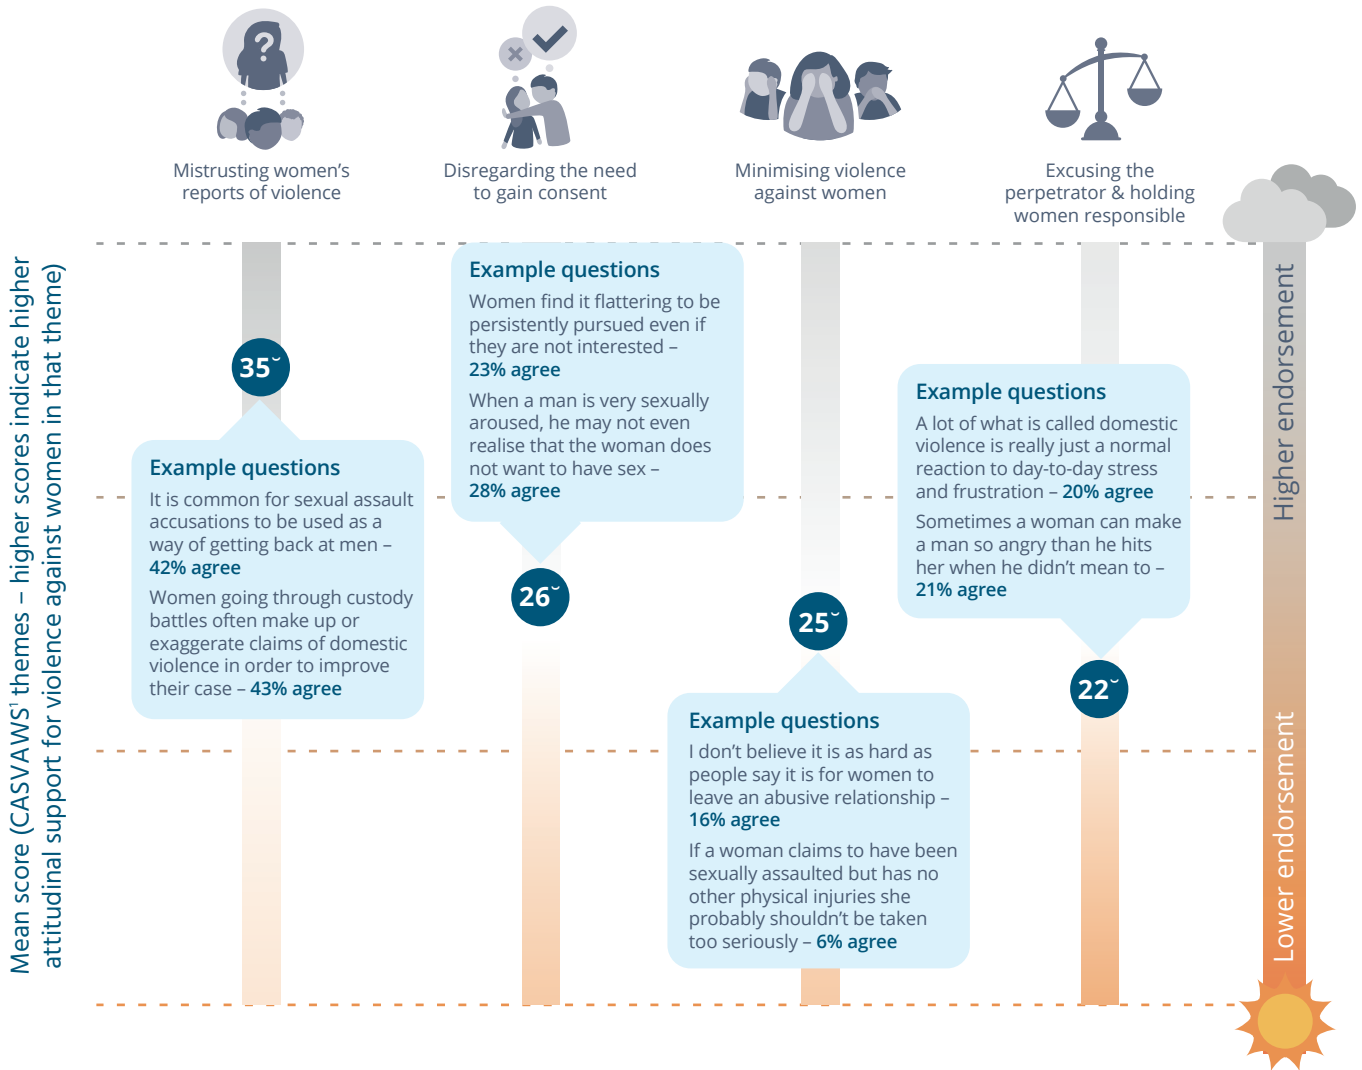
Mistrusting women's reports of violence

Disregarding the need to gain consent

Minimising violence against women

Excusing the perpetrator & holding women responsible

Mean score (CASVAWS' themes – higher scores indicate higher attitudinal support for violence against women in that theme)

35˘

Example questions
It is common for sexual assault accusations to be used as a way of getting back at men – 42% agree
Women going through custody battles often make up or exaggerate claims of domestic violence in order to improve their case – 43% agree

Example questions
Women find it flattering to be persistently pursued even if they are not interested – 23% agree
When a man is very sexually aroused, he may not even realise that the woman does not want to have sex – 28% agree

26˘

25˘

Example questions
I don't believe it is as hard as people say it is for women to leave an abusive relationship – 16% agree
If a woman claims to have been sexually assaulted but has no other physical injuries she probably shouldn't be taken too seriously – 6% agree

Example questions
A lot of what is called domestic violence is really just a normal reaction to day-to-day stress and frustration – 20% agree
Sometimes a woman can make a man so angry than he hits her when he didn't mean to – 21% agree

22˘

Higher endorsement

Lower endorsement